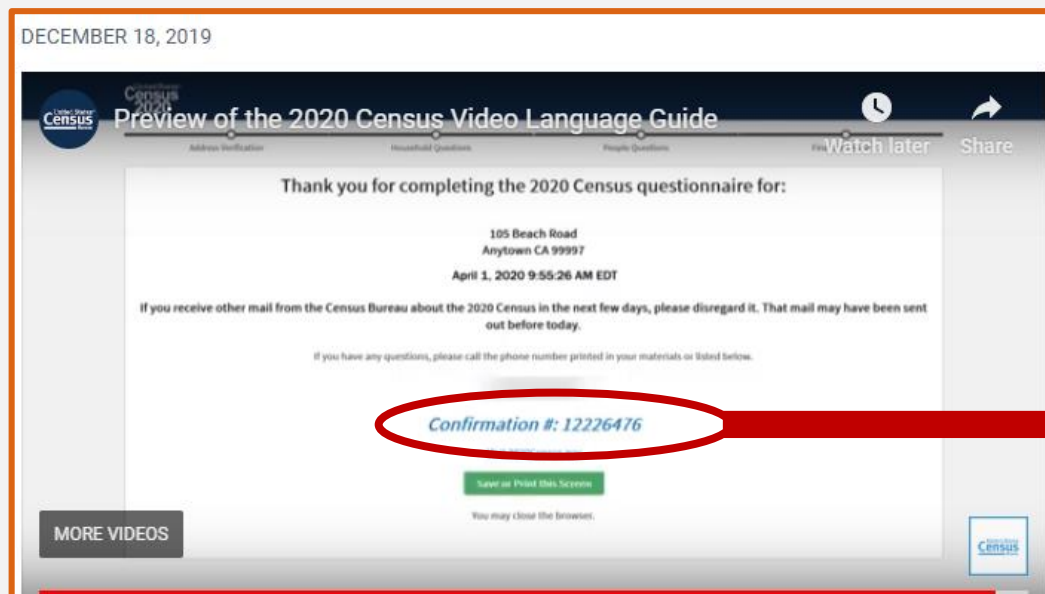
DECEMBER 18, 2019

United States Census Bureau

Census 2020

Preview of the 2020 Census Video Language Guide

Watch later

Share

Address Verification

Household Questions

People Questions

Fi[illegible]

Thank you for completing the 2020 Census questionnaire for:

105 Beach Road
Anytown CA 99997

April 1, 2020 9:55:26 AM EDT

If you receive other mail from the Census Bureau about the 2020 Census in the next few days, please disregard it. That mail may have been sent out before today.

If you have any questions, please call the phone number printed in your materials or listed below.

Confirmation #: 12226476

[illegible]

Save or Print this Screen

You may close the browser.

MORE VIDEOS

Census